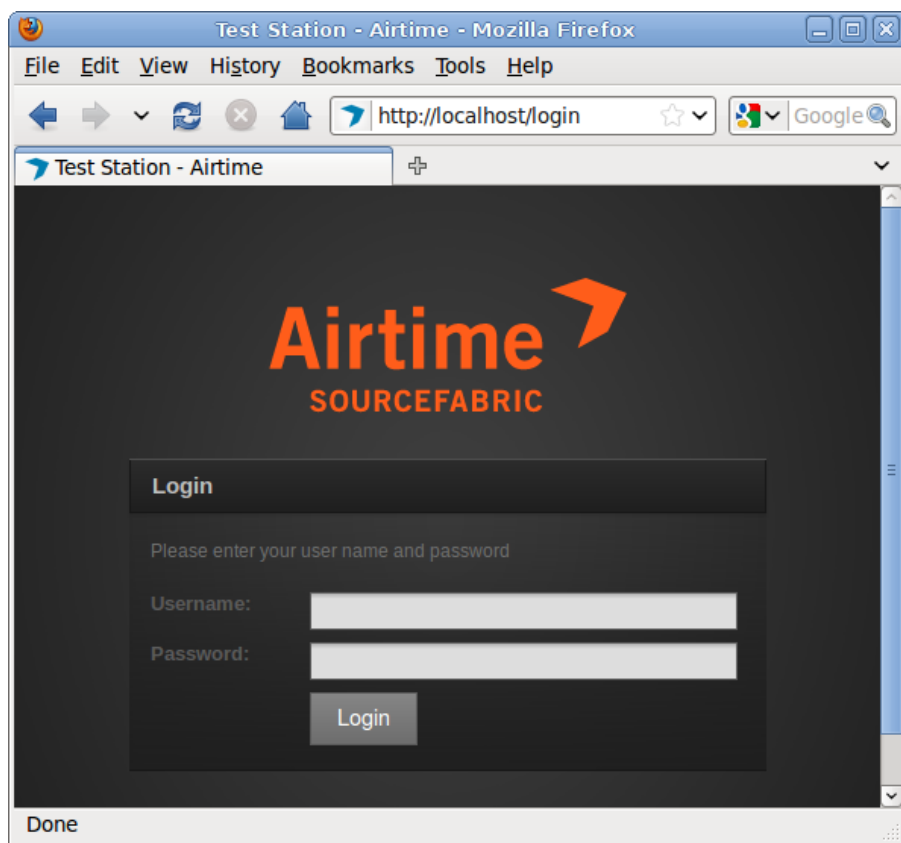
Test Station - Airtime - Mozilla Firefox

File Edit View History Bookmarks Tools Help

http://localhost/login

Google

Test Station - Airtime

Airtime
SOURCEFABRIC

Login

Please enter your user name and password

Username:

Password:

Login

Done